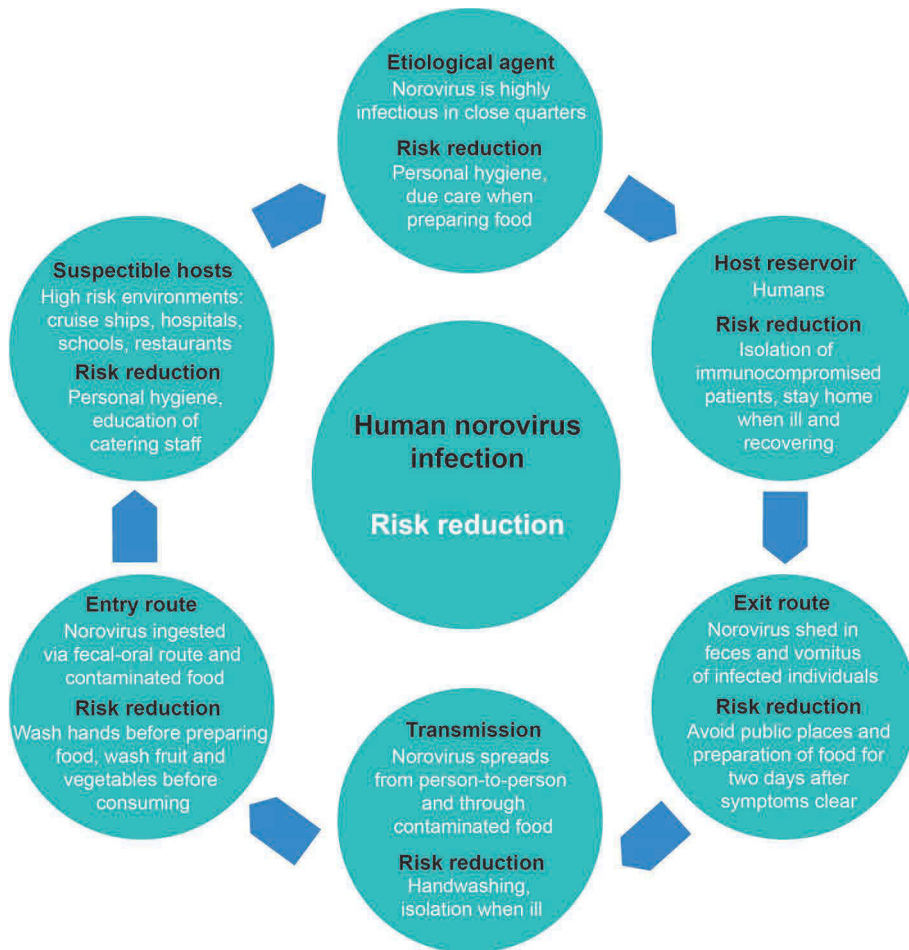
Etiological agent
Norovirus is highly infectious in close quarters
Risk reduction
Personal hygiene, due care when preparing food

Host reservoir
Humans
Risk reduction
Isolation of immunocompromised patients, stay home when ill and recovering

Exit route
Norovirus shed in feces and vomitus of infected individuals
Risk reduction
Avoid public places and preparation of food for two days after symptoms clear

Transmission
Norovirus spreads from person-to-person and through contaminated food
Risk reduction
Handwashing, isolation when ill

Entry route
Norovirus ingested via fecal-oral route and contaminated food
Risk reduction
Wash hands before preparing food, wash fruit and vegetables before consuming

Suspectible hosts
High risk environments: cruise ships, hospitals, schools, restaurants
Risk reduction
Personal hygiene, education of catering staff

Human norovirus infection

Risk reduction